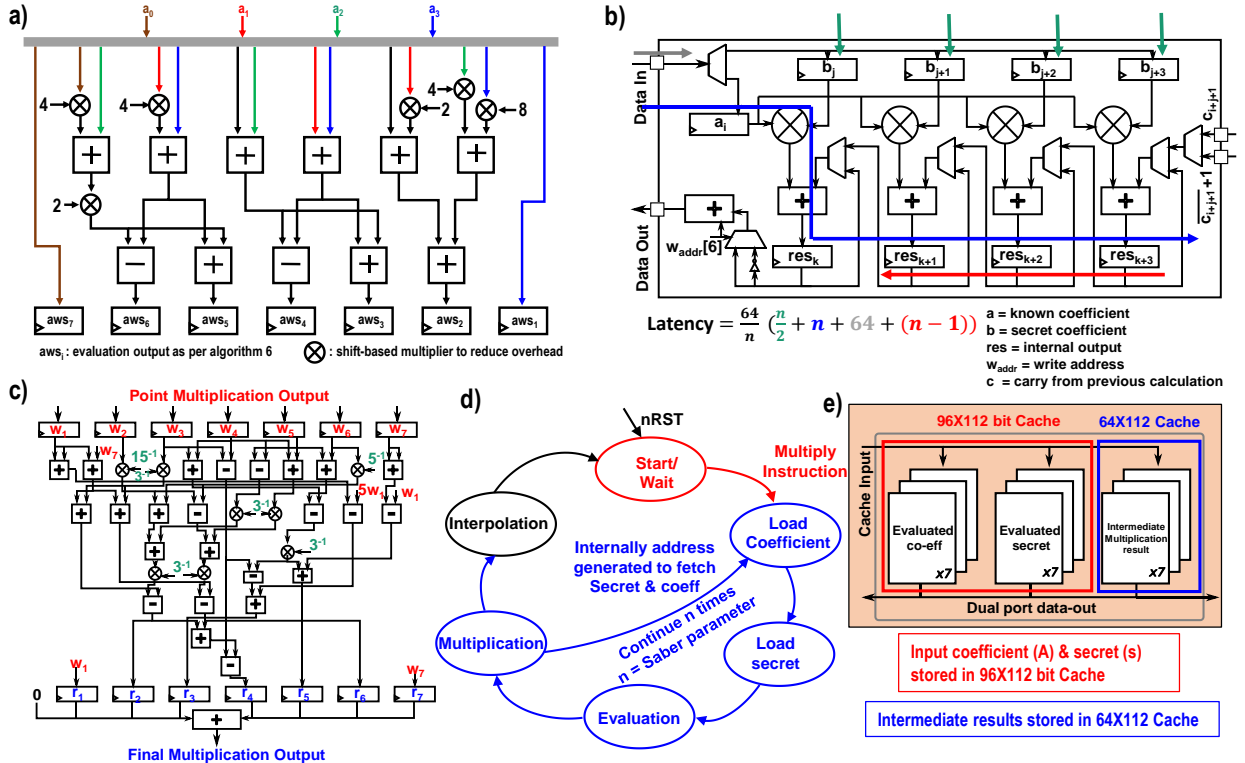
a)

$a_0$ $a_1$ $a_2$ $a_3$

4 4 2 4 8

2

$aws_7$ $aws_6$ $aws_5$ $aws_4$ $aws_3$ $aws_2$ $aws_1$

$aws_i$ : evaluation output as per algorithm 6 : shift-based multiplier to reduce overhead

b)

Data In

$b_j$ $b_{j+1}$ $b_{j+2}$ $b_{j+3}$

$a_i$

$c_{i+j+1}$

$\overline{c_{i+j+1}}+1$

Data Out

$w_{addr}[6]$

$res_k$ $res_{k+1}$ $res_{k+2}$ $res_{k+3}$

Latency $= \frac{64}{n}\left(\frac{n}{2}+n+64+(n-1)\right)$

a = known coefficient
b = secret coefficient
res = internal output
$w_{addr}$ = write address
c = carry from previous calculation

c)

Point Multiplication Output

$w_1$ $w_2$ $w_3$ $w_4$ $w_5$ $w_6$ $w_7$

$w_7$ $15^{-1}$ $3^{-1}$ $5^{-1}$ $3^{-1}$

$5w_1$ $w_1$

$3^{-1}$ $3^{-1}$ $3^{-1}$

$w_1$ $w_7$

0 $r_1$ $r_2$ $r_3$ $r_4$ $r_5$ $r_6$ $r_7$

Final Multiplication Output

d)

nRST

Start/ Wait

Multiply Instruction

Interpolation

Load Coefficient

Internally address generated to fetch Secret & coeff

Continue n times
n = Saber parameter

Multiplication

Load secret

Evaluation

e)

96X112 bit Cache

64X112 Cache

Cache Input

Evaluated co-eff
x7

Evaluated secret
x7

Intermediate Multiplication result
x7

Dual port data-out

Input coefficient (A) & secret (s) stored in 96X112 bit Cache

Intermediate results stored in 64X112 Cache